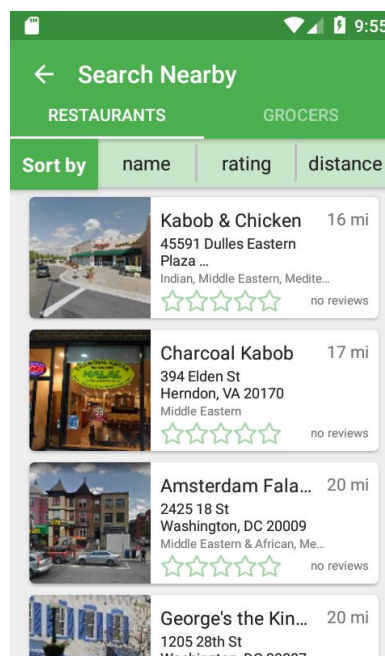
9:55

← Search Nearby

RESTAURANTS

GROCERS

Sort by | name | rating | distance

Kabob & Chicken
16 mi
45591 Dulles Eastern Plaza ...
Indian, Middle Eastern, Medite...
no reviews

Charcoal Kabob
17 mi
394 Elden St
Herndon, VA 20170
Middle Eastern
no reviews

Amsterdam Fala...
20 mi
2425 18 St
Washington, DC 20009
Middle Eastern & African, Me...
no reviews

George's the Kin...
20 mi
1205 28th St
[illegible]